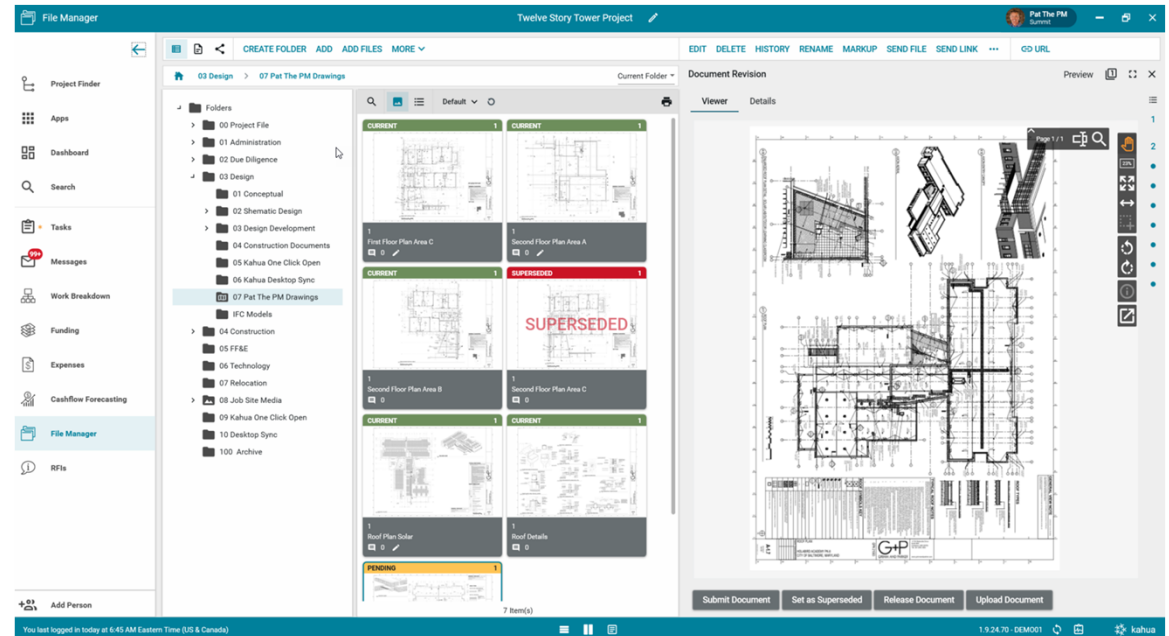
File Manager

Twelve Story Tower Project

Pat The PM
Summit

Project Finder
Apps
Dashboard
Search
Tasks
99+
Messages
Work Breakdown
Funding
Expenses
Cashflow Forecasting
File Manager
RFIs
Add Person

CREATE FOLDER ADD ADD FILES MORE

03 Design > 07 Pat The PM Drawings

Current Folder

Folders
00 Project File
01 Administration
02 Due Diligence
03 Design
01 Conceptual
02 Shematic Design
03 Design Development
04 Construction Documents
05 Kahua One Click Open
06 Kahua Desktop Sync
07 Pat The PM Drawings
IFC Models
04 Construction
05 FF&E
06 Technology
07 Relocation
08 Job Site Media
09 Kahua One Click Open
10 Desktop Sync
100 Archive

Default

CURRENT 1
1
First Floor Plan Area C
0

CURRENT 1
1
Second Floor Plan Area A
0

CURRENT 1
1
Second Floor Plan Area B
0

SUPERSEDED 1
SUPERSEDED
1
Second Floor Plan Area C
0

CURRENT 1
1
Roof Plan Solar
0

CURRENT 1
1
Roof Details
0

PENDING 1

7 Item(s)

EDIT DELETE HISTORY RENAME MARKUP SEND FILE SEND LINK ••• URL

Document Revision

Preview

Viewer Details

Page 1 / 1

1
2

G+P

Submit Document Set as Superseded Release Document Upload Document

You last logged in today at 6:45 AM Eastern Time (US & Canada)

1.9.24.70 - DEMO01

kahua